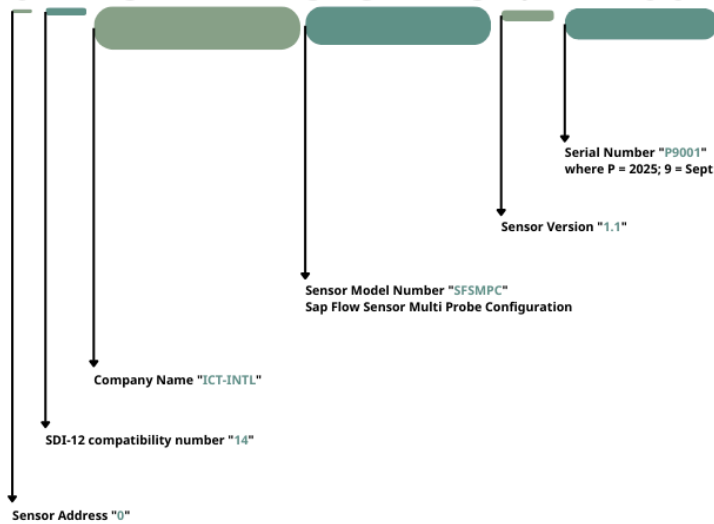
Serial Number "P9001"
where P = 2025; 9 = Sept

Sensor Version "1.1"

Sensor Model Number "SFSMPC"
Sap Flow Sensor Multi Probe Configuration

Company Name "ICT-INTL"

SDI-12 compatibility number "14"

Sensor Address "0"